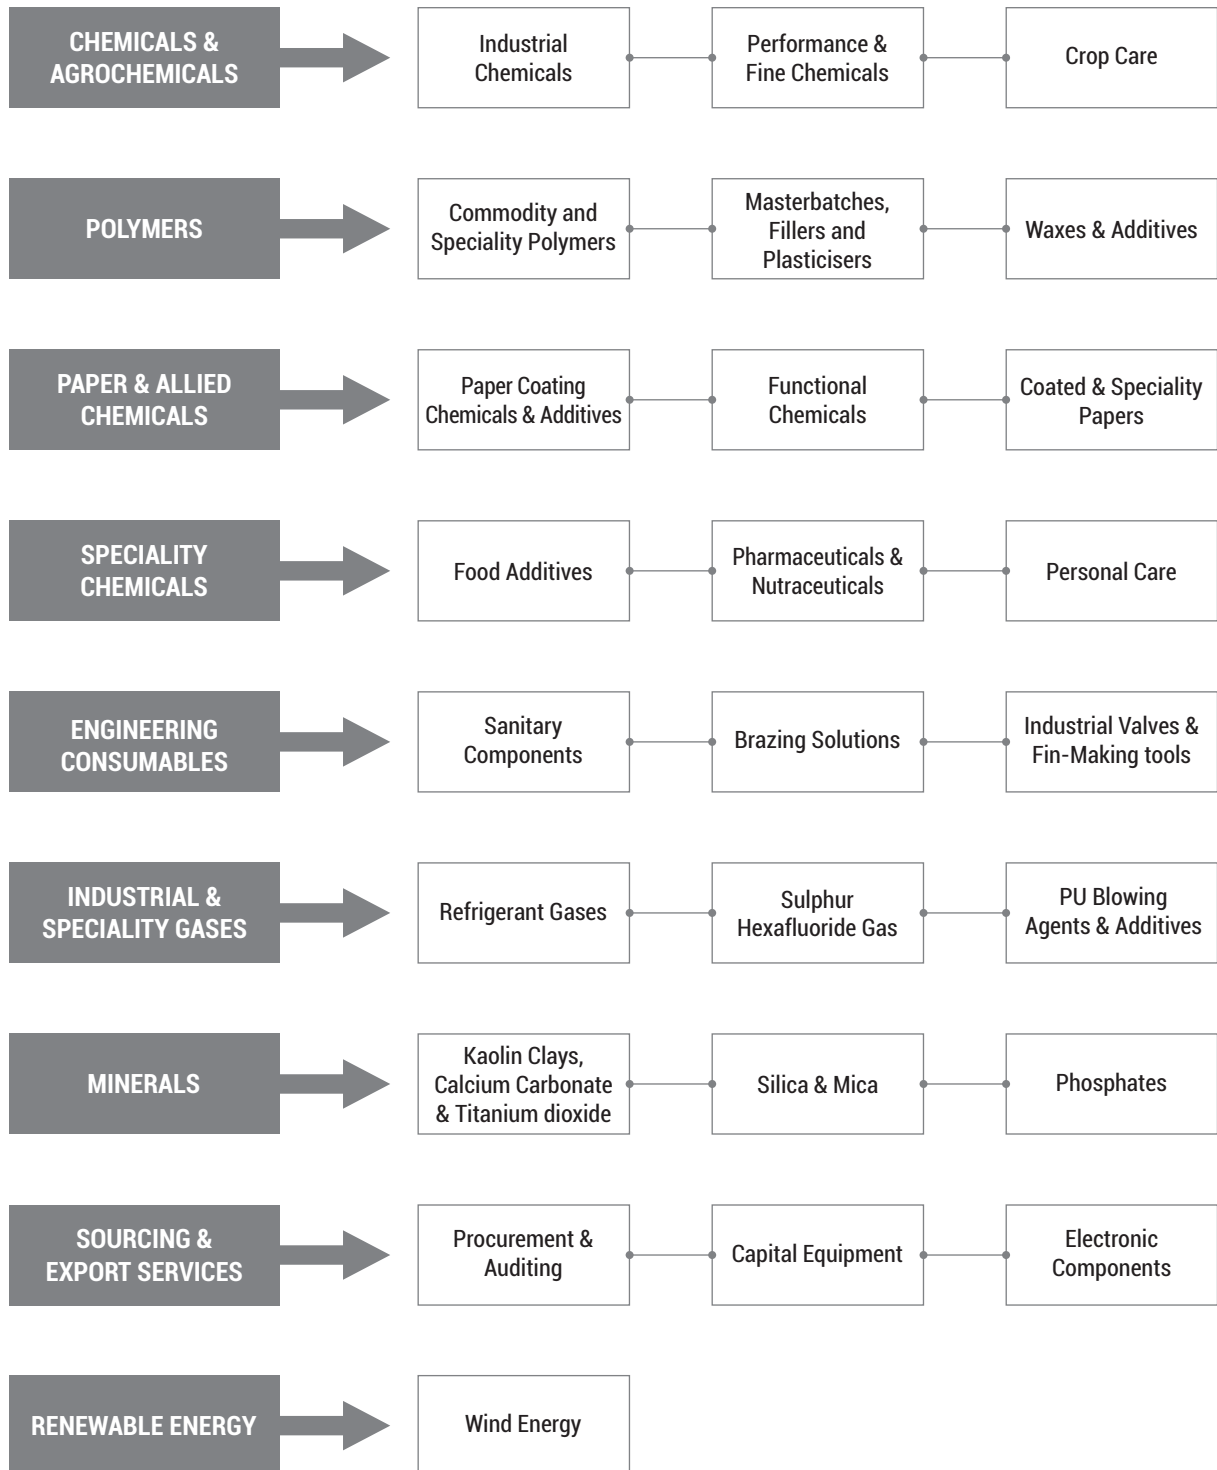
CHEMICALS & AGROCHEMICALS

Industrial Chemicals

Performance & Fine Chemicals

Crop Care

POLYMERS

Commodity and Speciality Polymers

Masterbatches, Fillers and Plasticisers

Waxes & Additives

PAPER & ALLIED CHEMICALS

Paper Coating Chemicals & Additives

Functional Chemicals

Coated & Speciality Papers

SPECIALITY CHEMICALS

Food Additives

Pharmaceuticals & Nutraceuticals

Personal Care

ENGINEERING CONSUMABLES

Sanitary Components

Brazing Solutions

Industrial Valves & Fin-Making tools

INDUSTRIAL & SPECIALITY GASES

Refrigerant Gases

Sulphur Hexafluoride Gas

PU Blowing Agents & Additives

MINERALS

Kaolin Clays, Calcium Carbonate & Titanium dioxide

Silica & Mica

Phosphates

SOURCING & EXPORT SERVICES

Procurement & Auditing

Capital Equipment

Electronic Components

RENEWABLE ENERGY

Wind Energy